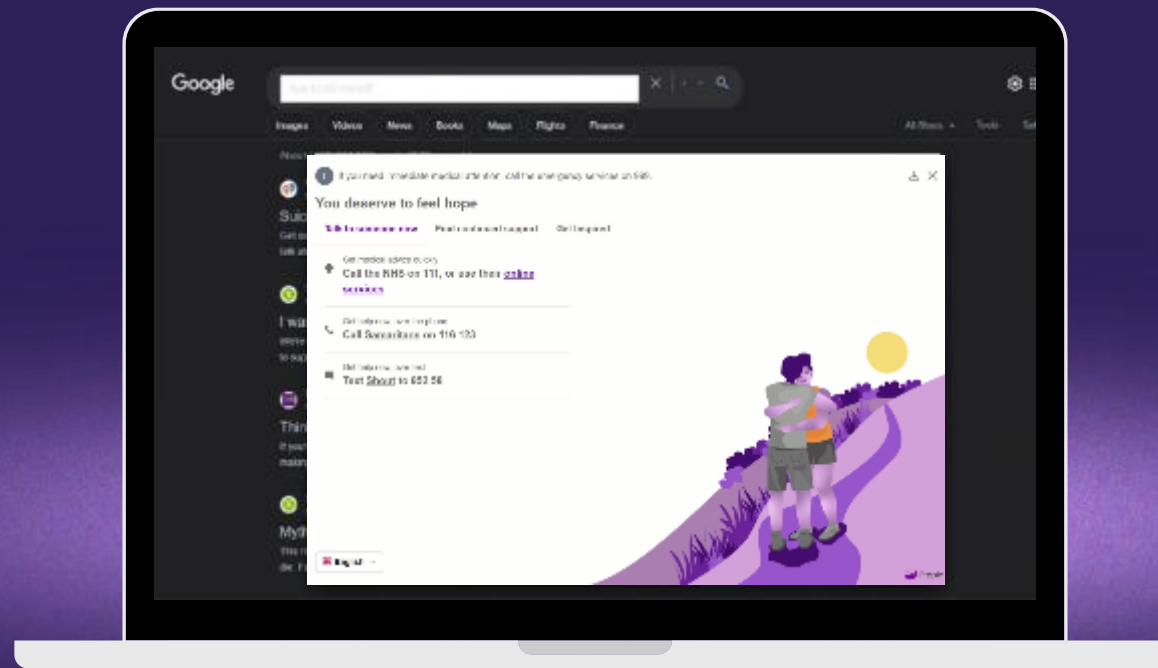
Google

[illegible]

Images Videos News Books Maps Flights Finance

All filters Tools

If you need immediate medical attention, call the emergency services on 999.

You deserve to feel hope

Talk to someone now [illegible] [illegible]

Get medical advice quickly
Call the NHS on 111, or use their online services

Call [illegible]
Call Samaritans on 116 123

Text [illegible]
Text Shout to 85258

Sui

I wa

Thi

Myth

English